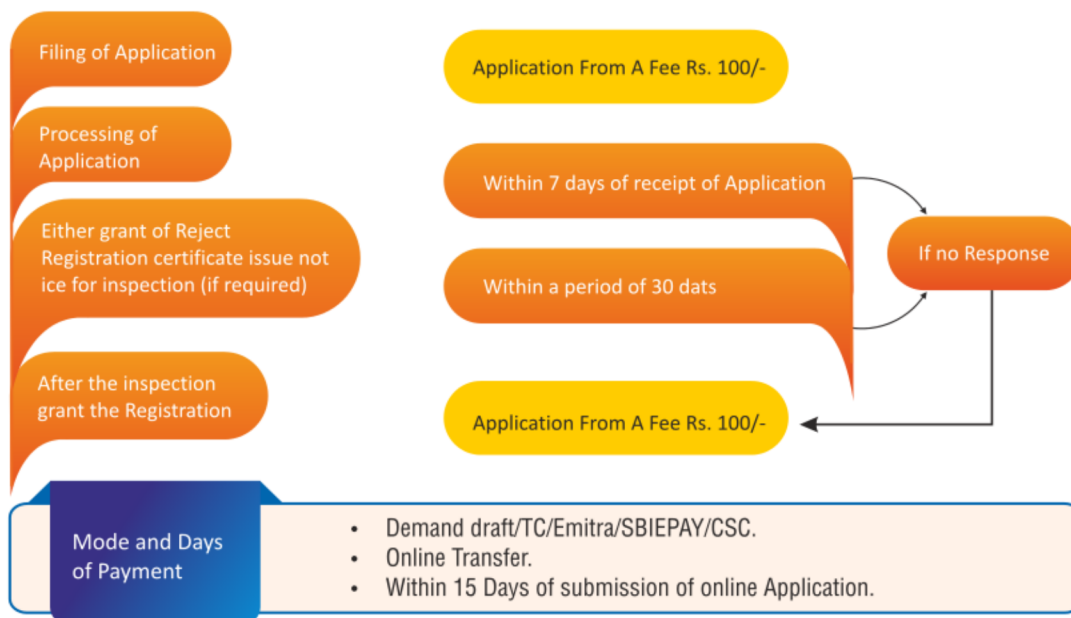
Filing of Application

Processing of Application

Either grant of Reject Registration certificate issue not ice for inspection (if required)

After the inspection grant the Registration

Application From A Fee Rs. 100/-

Within 7 days of receipt of Application

Within a period of 30 dats

If no Response

Application From A Fee Rs. 100/-

Mode and Days of Payment

- Demand draft/TC/Emitra/SBIEPAY/CSC.
- Online Transfer.
- Within 15 Days of submission of online Application.